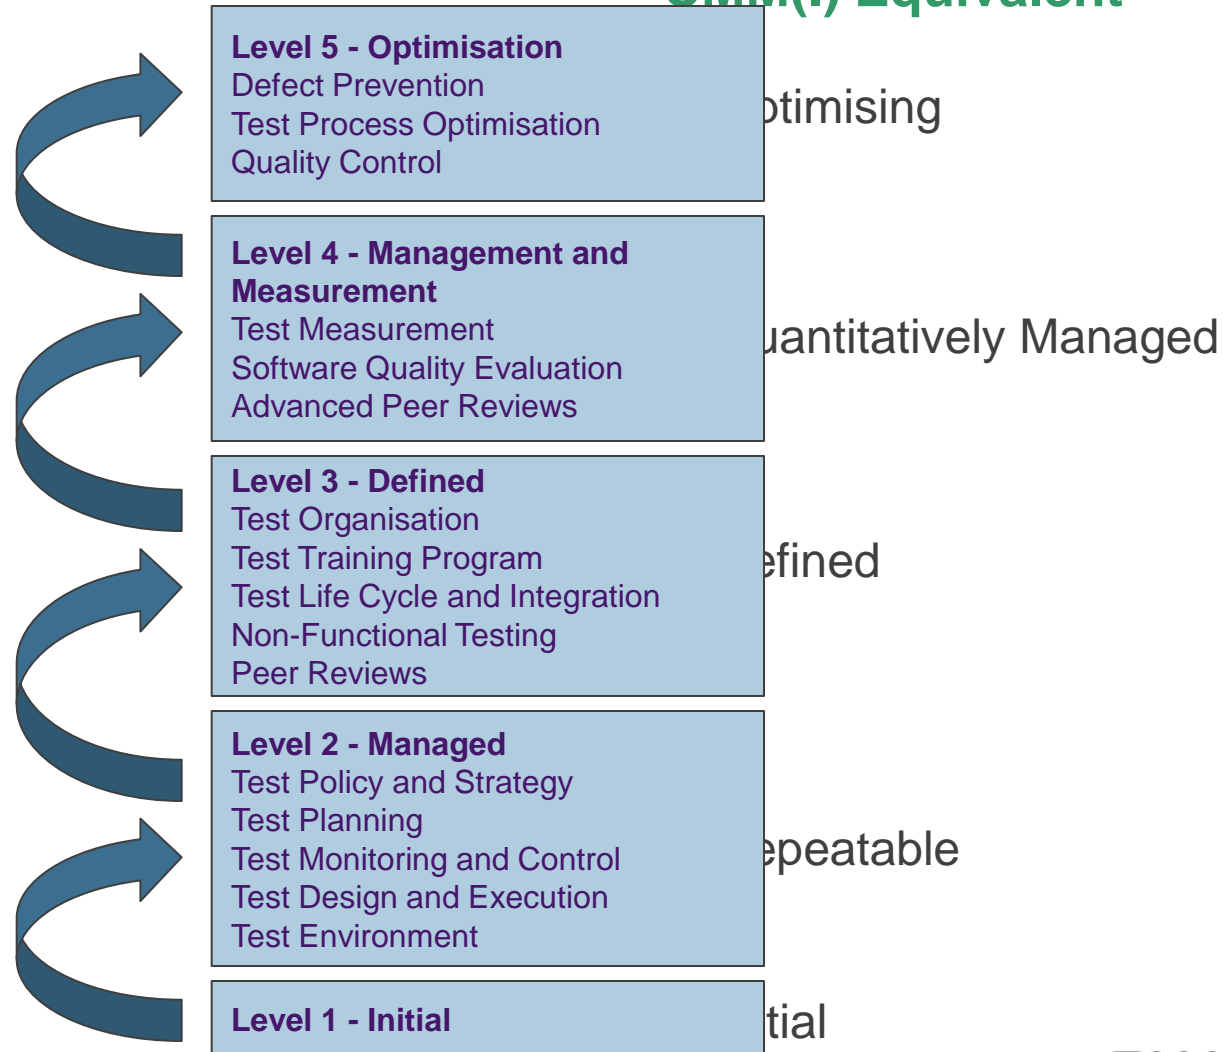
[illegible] Equivalent

Level 5 - Optimisation
Defect Prevention
Test Process Optimisation
Quality Control

ptimising

Level 4 - Management and Measurement
Test Measurement
Software Quality Evaluation
Advanced Peer Reviews

uantitatively Managed

Level 3 - Defined
Test Organisation
Test Training Program
Test Life Cycle and Integration
Non-Functional Testing
Peer Reviews

efined

Level 2 - Managed
Test Policy and Strategy
Test Planning
Test Monitoring and Control
Test Design and Execution
Test Environment

epeatable

Level 1 - Initial

tial